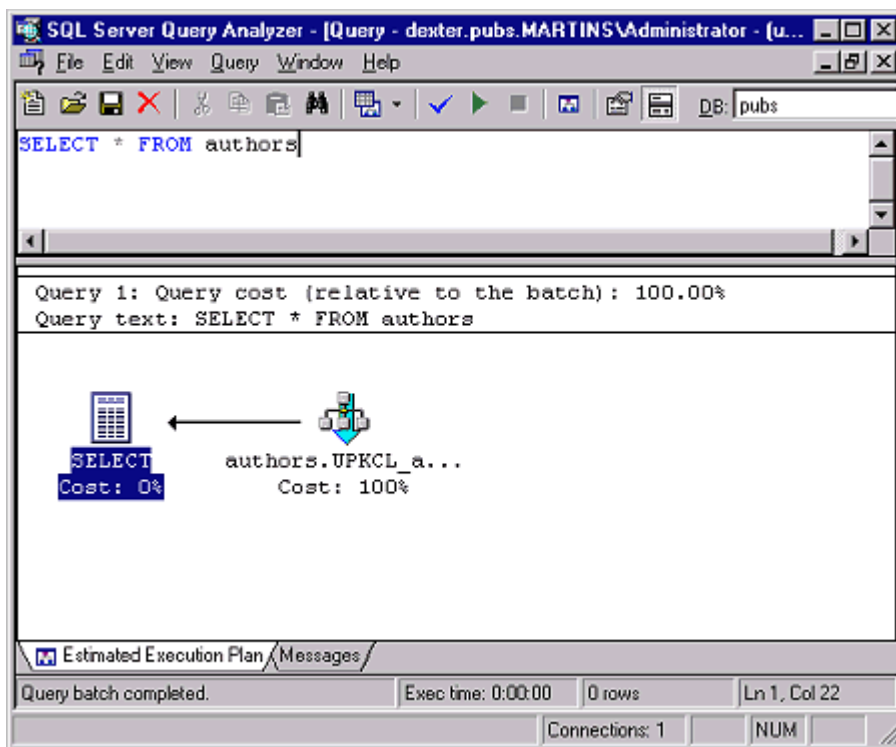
SQL Server Query Analyzer - [Query - dexter.pubs.MARTINS\Administrator - (u...

File Edit View Query Window Help

DB: pubs

SELECT * FROM authors

Query 1: Query cost (relative to the batch): 100.00%
Query text: SELECT * FROM authors

SELECT
Cost: 0%

authors.UPKCL_a...
Cost: 100%

Estimated Execution Plan Messages

Query batch completed. Exec time: 0:00:00 0 rows Ln 1, Col 22

Connections: 1 NUM